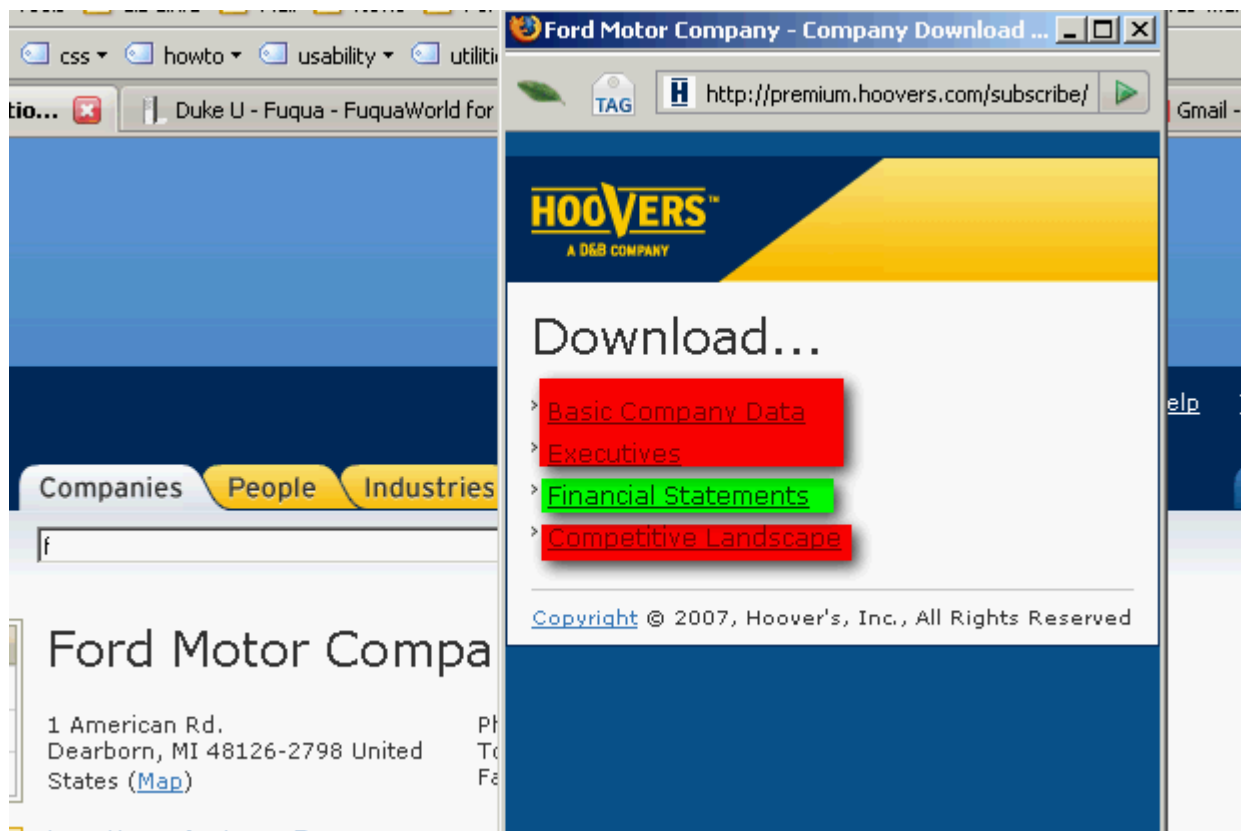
css ▾ howto ▾ usability ▾ utiliti

tio... Duke U - Fuqua - FuquaWorld for

Gmail -

Ford Motor Company - Company Download ...

TAG

http://premium.hoovers.com/subscribe/

HOOVERS™
A D&B COMPANY

Download...

Basic Company Data
Executives
Financial Statements
Competitive Landscape

Copyright © 2007, Hoover's, Inc., All Rights Reserved

elp

Companies People Industries

f

Ford Motor Compa

1 American Rd.
Dearborn, MI 48126-2798 United States (Map)

Ph
To
Fa